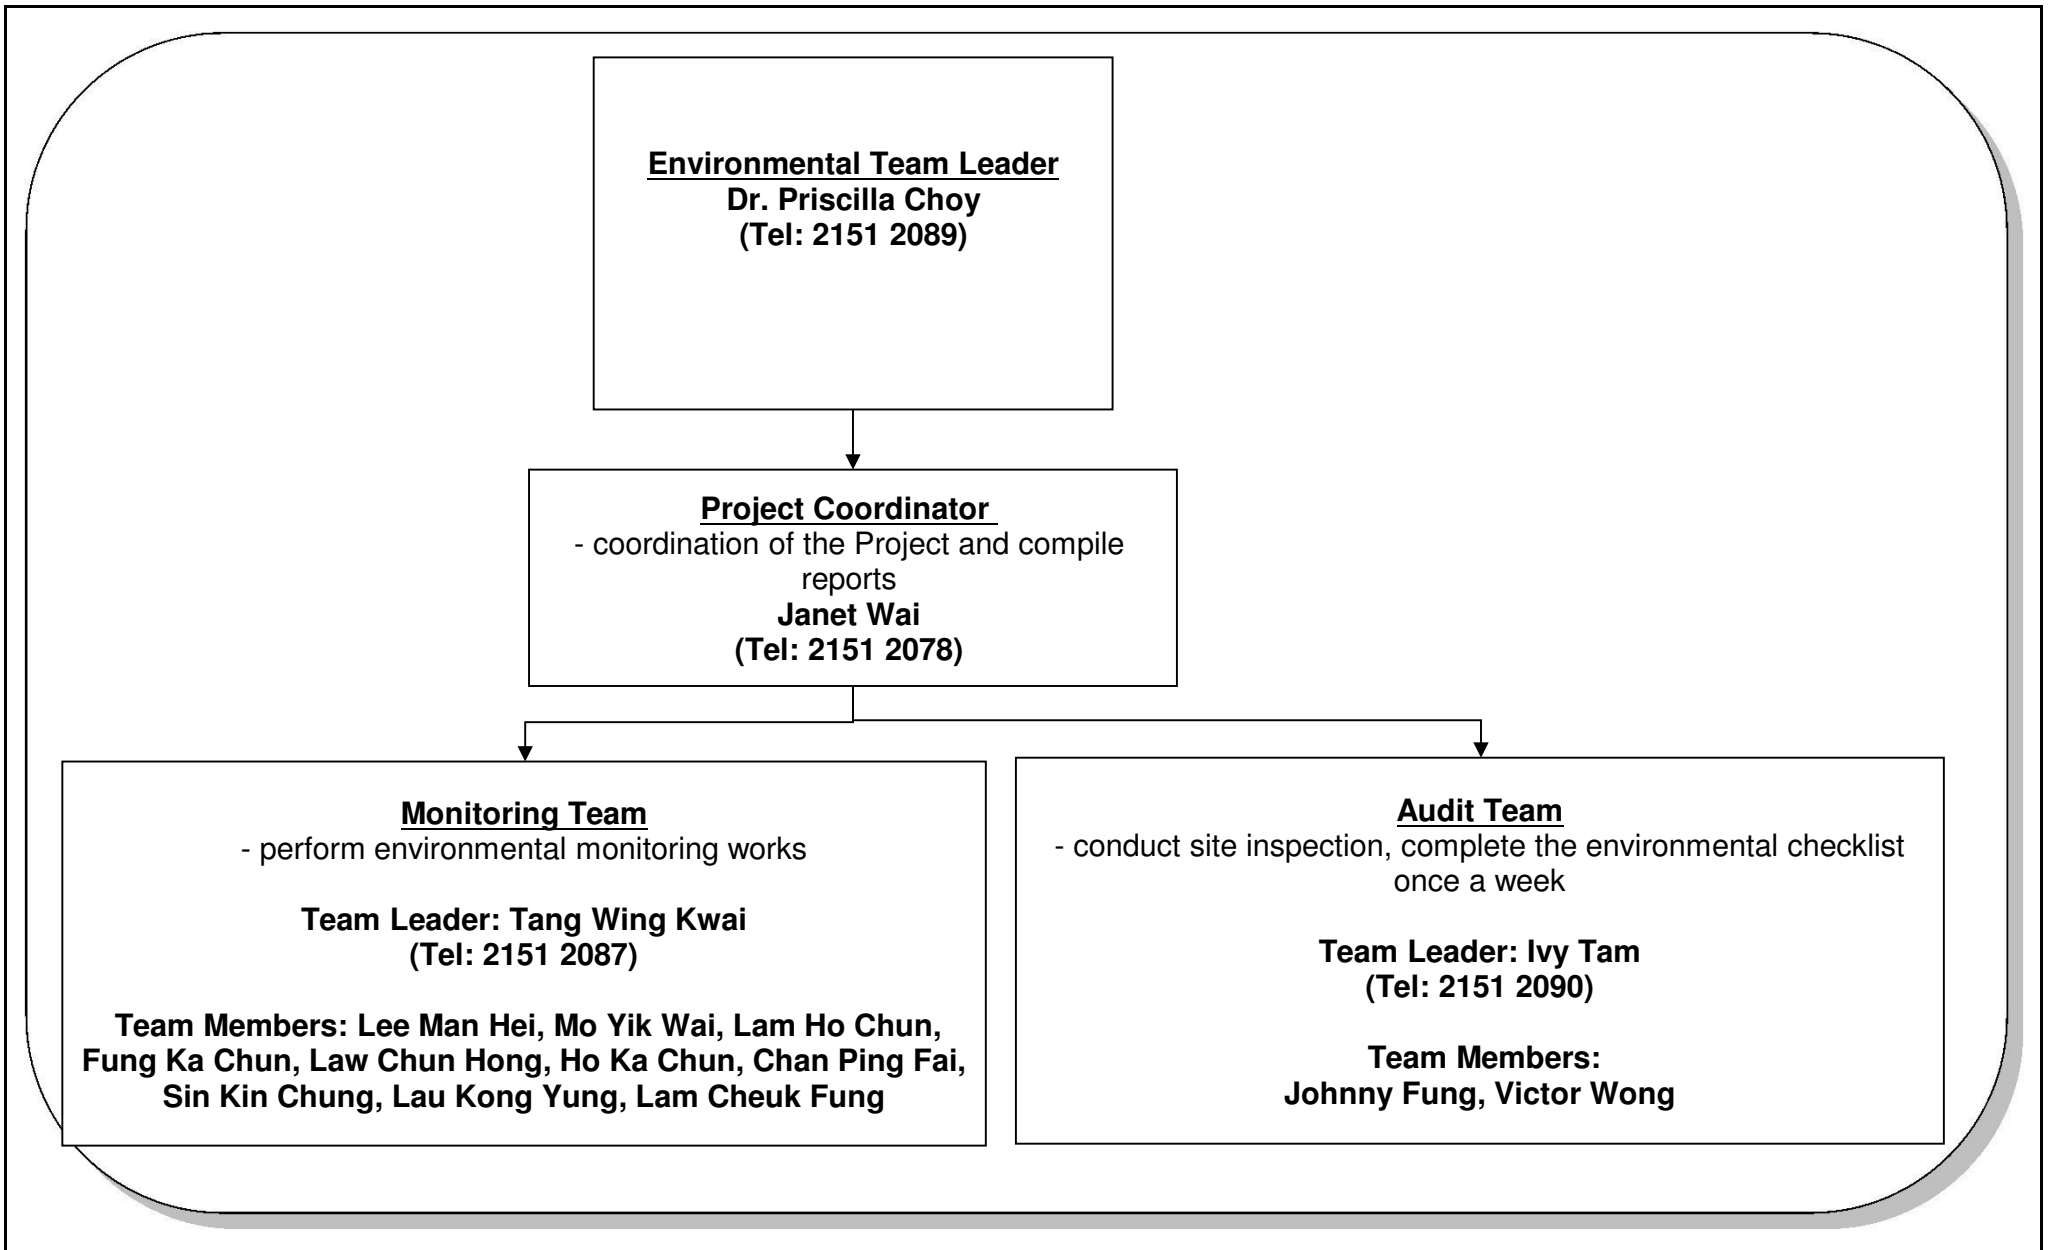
Environmental Team Leader
Dr. Priscilla Choy
(Tel: 2151 2089)

Project Coordinator
- coordination of the Project and compile reports
Janet Wai
(Tel: 2151 2078)

Monitoring Team
- perform environmental monitoring works

Team Leader: Tang Wing Kwai
(Tel: 2151 2087)

Team Members: Lee Man Hei, Mo Yik Wai, Lam Ho Chun, Fung Ka Chun, Law Chun Hong, Ho Ka Chun, Chan Ping Fai, Sin Kin Chung, Lau Kong Yung, Lam Cheuk Fung

Audit Team
- conduct site inspection, complete the environmental checklist once a week

Team Leader: Ivy Tam
(Tel: 2151 2090)

Team Members:
Johnny Fung, Victor Wong